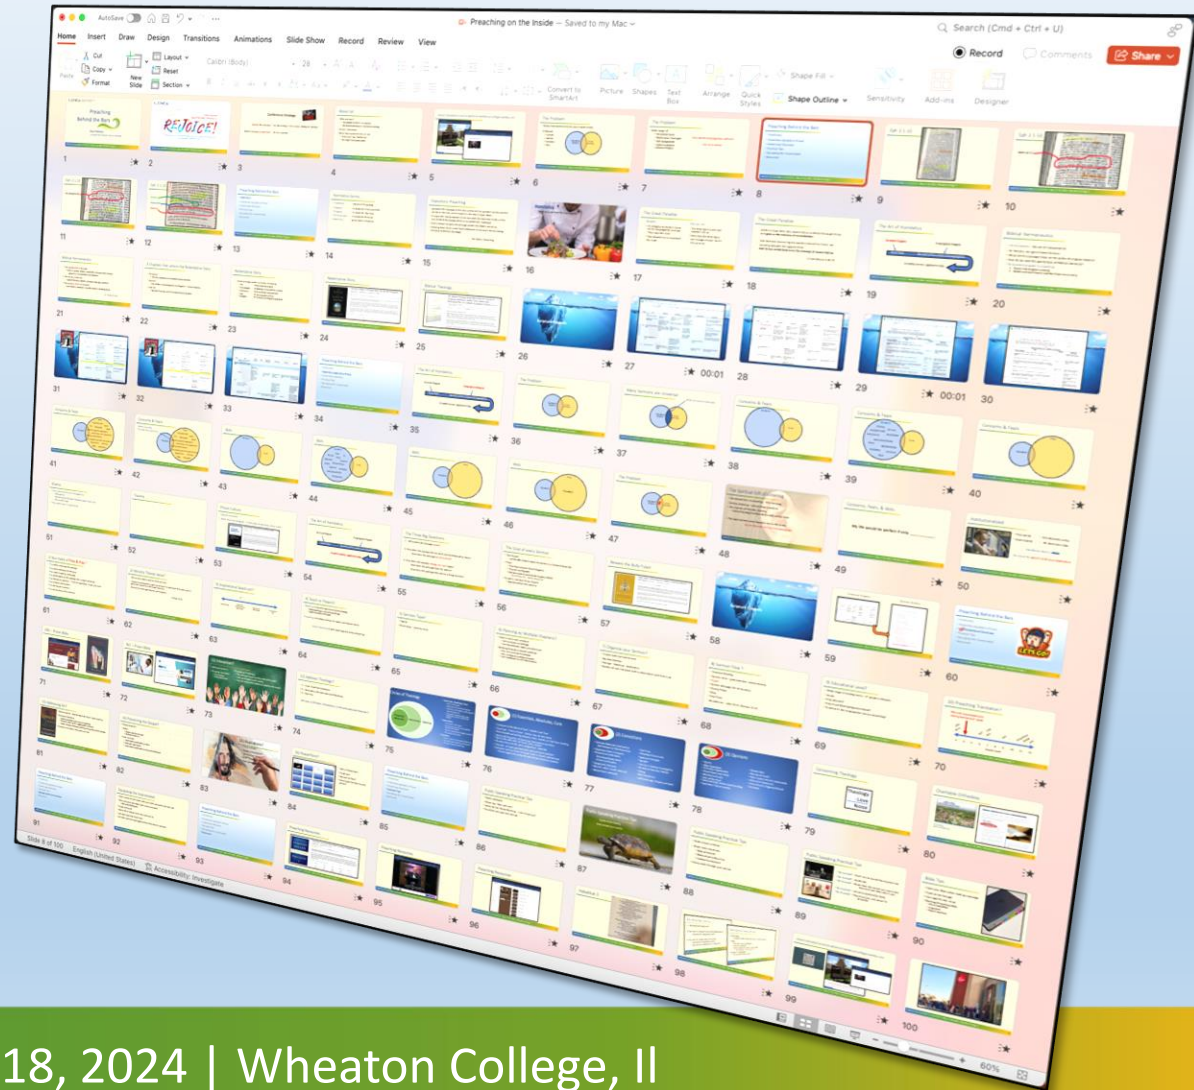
AutoSave Preaching on the Inside — Saved to my Mac

Search (Cmd + Ctrl + U)

Home Insert Draw Design Transitions Animations Slide Show Record Review View

Record Comments Share

Cut Copy Format Paste New Slide Layout Reset Section Calibri (Body) 28 Convert to SmartArt Picture Shapes Text Box Arrange Quick Styles Shape Fill Shape Outline Sensitivity Add-ins Designer

Preaching Behind the Bars

REJOICE!

1 2 3 4 5 6 7 8 9 10
11 12 13 14 15 16 17 18 19 20
21 22 23 24 25 26 27 00:01 28 29 00:01 30
31 32 33 34 35 36 37 38 39 40
41 42 43 44 45 46 47 48 49 50
51 52 53 54 55 56 57 58 59 60
61 62 63 64 65 66 67 68 69 70
71 72 73 74 75 76 77 78 79 80
81 82 83 84 85 86 87 88 89 90
91 92 93 94 95 96 97 98 99 100

Slide 8 of 100 English (United States) Accessibility: Investigate 60%

18, 2024 | Wheaton College, Il